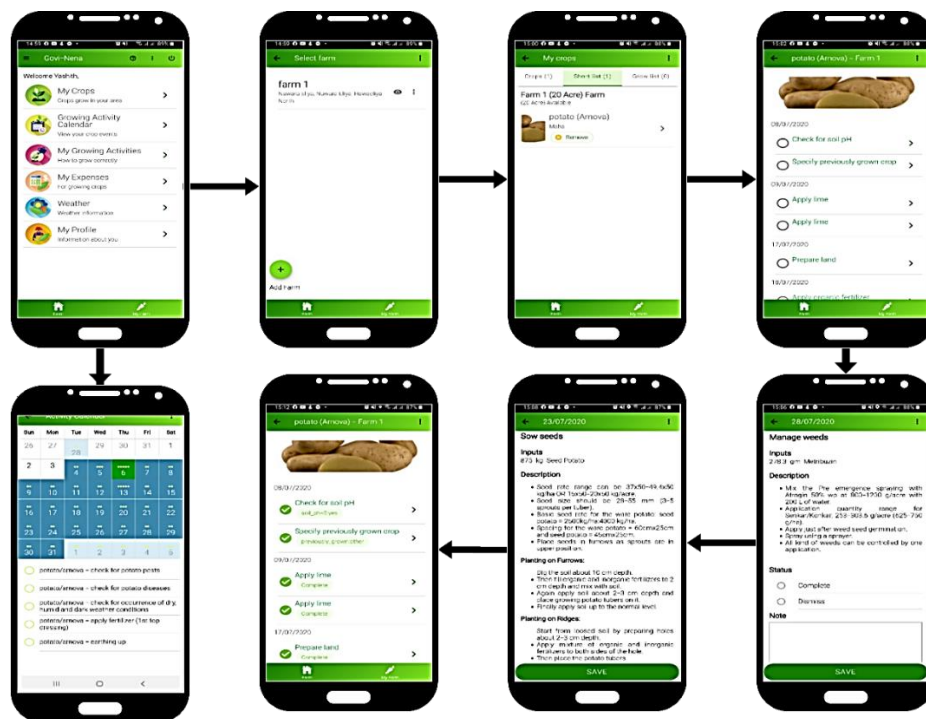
Govi-Nena

Welcome Yashith,

My Crops
Crops grow in your area

Growing Activity Calendar
View your crop events

My Growing Activities
How to grow correctly

My Expenses
For growing crops

Weather
Weather information

My Profile
Information about you

Select farm

farm 1
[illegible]

Add Farm

My crops

Crops (1) | Seed Set (1) | Grow Set (0)

Farm 1 (20 Acre) Farm
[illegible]

potato (Arnova)
Mole
Retrieve

potato (Arnova) - Farm 1

08/07/2020

Check for soil pH

Specify previously grown crop

09/07/2020

Apply lime

Apply lime

17/07/2020

Prepare land

18/07/2020

Apply organic fertilizer

Activity Calendar

| Sun | Mon | Tue | Wed | Thu | Fri | Sat |
|---|---|---|---|---|---|---|
| 26 | 27 | 28 | 29 | 30 | 31 | 1 |
| 2 | 3 | 4 | 5 | 6 | 7 | 8 |
| 9 | 10 | 11 | 12 | 13 | 14 | 15 |
| 16 | 17 | 18 | 19 | 20 | 21 | 22 |
| 23 | 24 | 25 | 26 | 27 | 28 | 29 |
| 30 | 31 | 1 | 2 | 3 | 4 | 5 |

potato/arnova - check for potato pests

potato/arnova - check for potato diseases

potato/arnova - check for occurrence of dry, humid and dark weather conditions

potato/arnova - apply fertilizer (1st top dressing)

potato/arnova - earthing up

potato (Arnova) - Farm 1

08/07/2020

Check for soil pH
soil_ph=5 yes

Specify previously grown crop
previously_grown other

09/07/2020

Apply lime
Complete

Apply lime
Complete

17/07/2020

Prepare land
Complete

23/07/2020

Sow seeds

Inputs
870 kg Seed Potato

Description
• Seed rate range can be 37x50-49.4x50 kg/ha Or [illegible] kg/acre.
• Seed size should be 28-55 mm (3-5 sprouts per tuber).
• Basic seed size for the ware potato: seed potato = 2500kg/ha(4000 kg/ha.
• Spacing for the ware potato = 60cmx25cm and seed potato = 45cmx25cm.
• Place seeds in furrows as sprouts are in upper position.

Planting on Furrows:
• Dig the soil about 10 cm depth.
• Then fill organic and inorganic fertilizers to 2 cm depth and mix with soil.
• Again apply soil about 2-3 cm depth and place growing potato tubers on it.
• Finally apply soil up to the normal level.

Planting on Ridges:
• Start from raised soil by preparing holes about 2-3 cm depth.
• Apply mixture of organic and inorganic fertilizers to both sides of the hole.
• Then place the potato tubers.

SAVE

28/07/2020

Manage weeds

Inputs
2/8.3 gm Metribuzin

Description
• Mix the Pre emergence spraying with Atragin 50% wp at 600-1200 g/acre with 200 L of water.
• Application quantity range for Sencor/Kenkor: 253-303.5 g/acre (625-750 g/ha).
• Apply just after weed seed germination.
• Spray using a sprayer.
• All kind of weeds can be controlled by one application.

Status
Complete
Dismiss

Note

SAVE